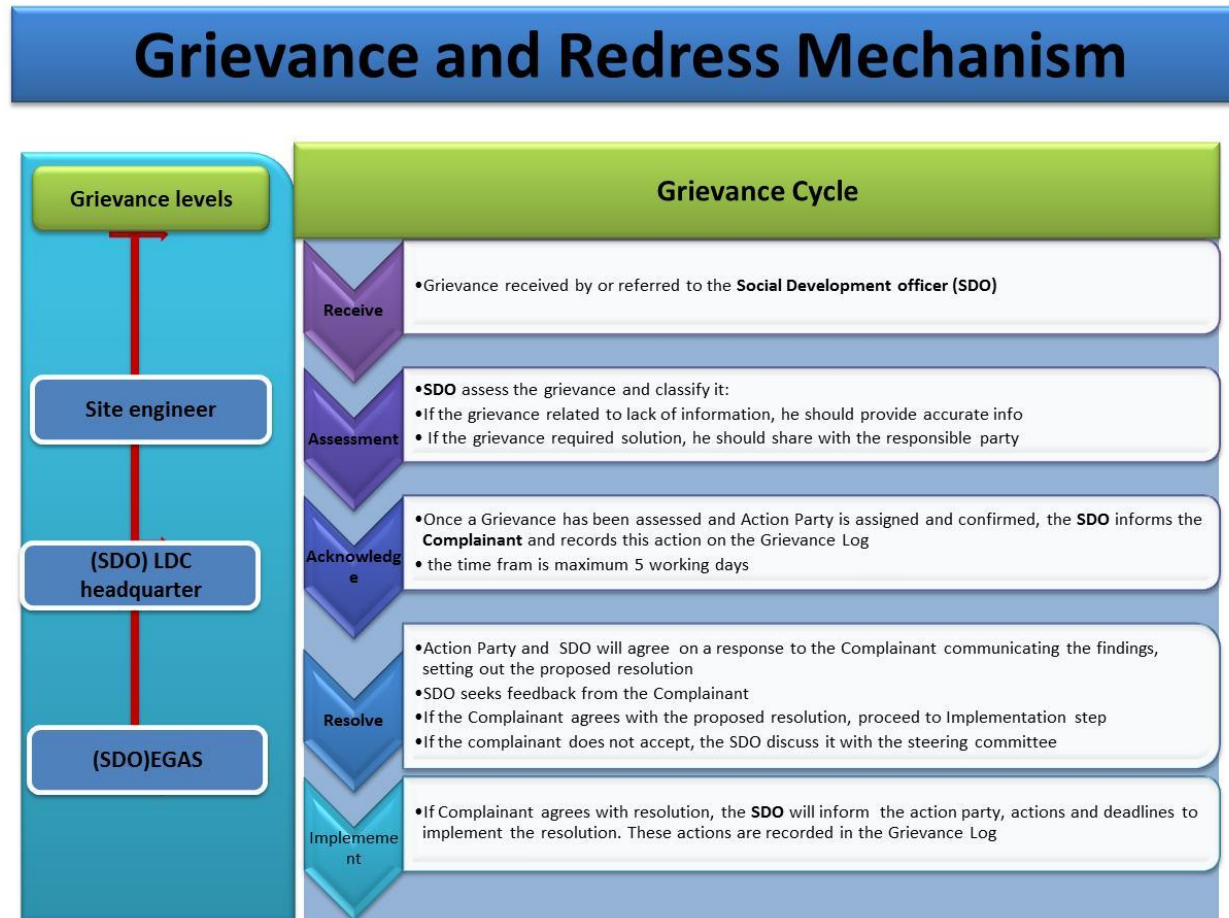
Grievance and Redress Mechanism

Grievance levels

Site engineer

(SDO) LDC headquarter

(SDO)EGAS

Grievance Cycle

Receive

•Grievance received by or referred to the **Social Development officer (SDO)**

Assessment

•**SDO** assess the grievance and classify it:
•If the grievance related to lack of information, he should provide accurate info
• If the grievance required solution, he should share with the responsible party

Acknowledge

•Once a Grievance has been assessed and Action Party is assigned and confirmed, the **SDO** informs the **Complainant** and records this action on the Grievance Log
• the time fram is maximum 5 working days

Resolve

•Action Party and SDO will agree on a response to the Complainant communicating the findings, setting out the proposed resolution
•SDO seeks feedback from the Complainant
•If the Complainant agrees with the proposed resolution, proceed to Implementation step
•If the complainant does not accept, the SDO discuss it with the steering committee

Implemement

•If Complainant agrees with resolution, the **SDO** will inform the action party, actions and deadlines to implement the resolution. These actions are recorded in the Grievance Log